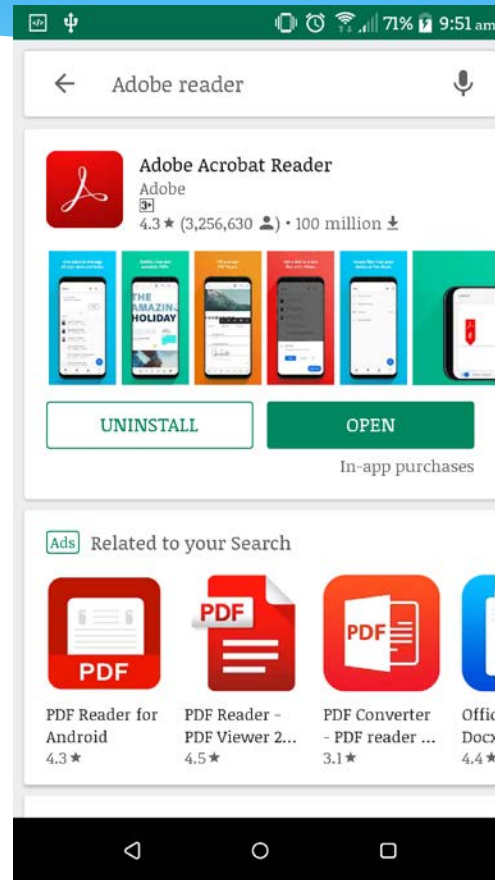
71% 9:51 am

Adobe reader

Adobe Acrobat Reader
Adobe
3+
4.3★ (3,256,630) • 100 million

THE AMAZIN HOLIDAY

UNINSTALL
OPEN
In-app purchases

Ads Related to your Search

PDF
PDF
PDF

PDF Reader for Android
4.3★

PDF Reader - PDF Viewer 2...
4.5★

PDF Converter - PDF reader ...
3.1★

Offic Docx
4.4★